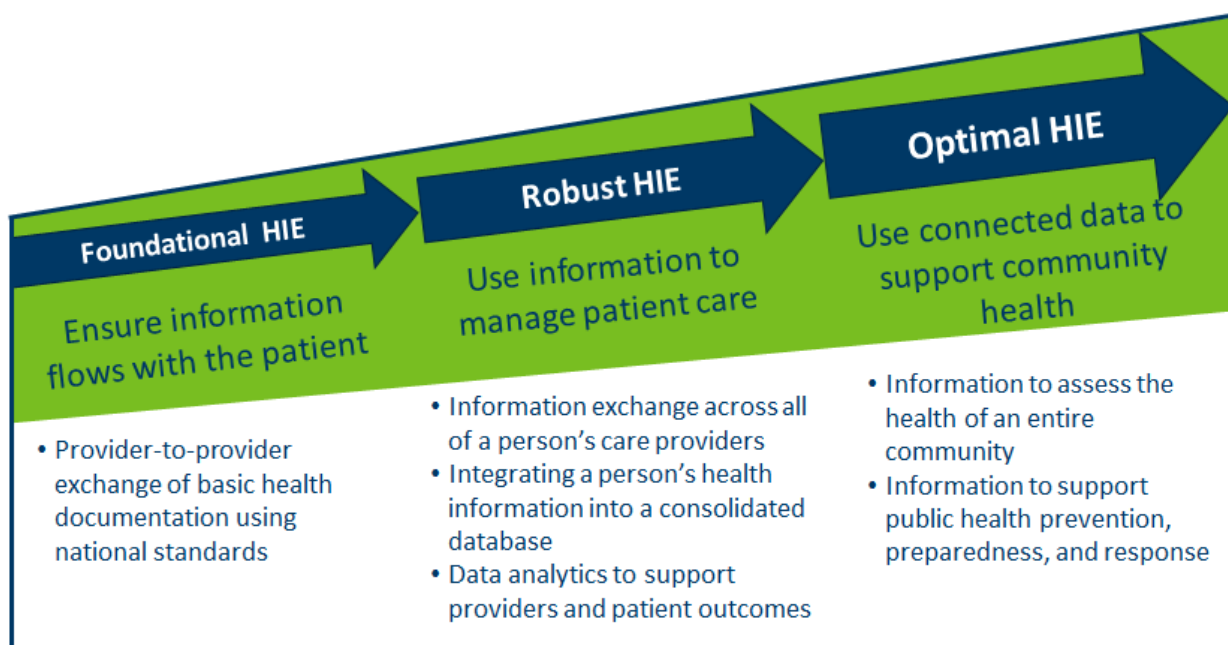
Foundational HIE

Ensure information flows with the patient

• Provider-to-provider exchange of basic health documentation using national standards

Robust HIE

Use information to manage patient care

• Information exchange across all of a person's care providers
• Integrating a person's health information into a consolidated database
• Data analytics to support providers and patient outcomes

Optimal HIE

Use connected data to support community health

• Information to assess the health of an entire community
• Information to support public health prevention, preparedness, and response